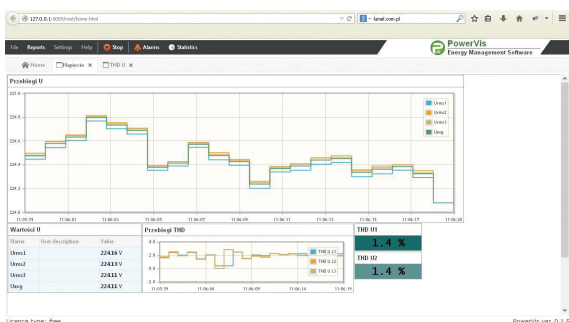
127.0.0.1:8080/root/home.html

lumel.com.pl

File Reports Settings Help Stop Alarms Statistics

PowerVis
Energy Management Software

Home Napięcie THD U

Przebiegi U

225.0
224.8
224.6
224.4
224.2
224.0

Urms1
Urms2
Urms3
Uavg

11:05:59 11:06:01 11:06:03 11:06:05 11:06:07 11:06:09 11:06:11 11:06:13 11:06:15 11:06:17 11:06:20

Wartości U

| Name | User description | Value |
|---|---|---|
| Urms1 | | 224.16 V |
| Urms2 | | 224.13 V |
| Urms3 | | 224.11 V |
| Uavg | | 224.13 V |

Przebiegi THD

4.0
2.0
0.0
-2.0

THD U L1
THD U L2
THD U L3

11:05:59 11:06:04 11:06:09 11:06:14 11:06:19

THD U1
1.4 %

THD U2
1.4 %

Licence type: free

PowerVis ver. 0.1.5